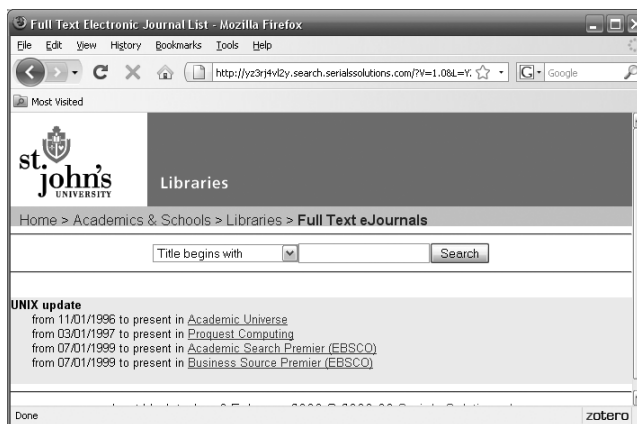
Full Text Electronic Journal List - Mozilla Firefox

File Edit View History Bookmarks Tools Help

http://yz3rj4vl2y.search.serialssolutions.com/?V=1.0&L=Y.

Google

Most Visited

st. john's UNIVERSITY

Libraries

Home > Academics & Schools > Libraries > Full Text eJournals

Title begins with

Search

UNIX update
from 11/01/1996 to present in Academic Universe
from 03/01/1997 to present in Proquest Computing
from 07/01/1999 to present in Academic Search Premier (EBSCO)
from 07/01/1999 to present in Business Source Premier (EBSCO)

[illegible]

Done

zotero